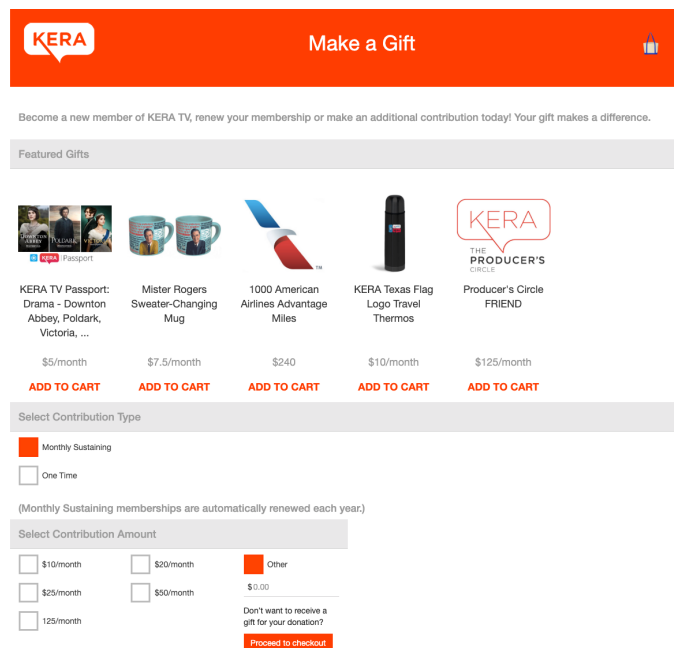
KERA

Make a Gift

Become a new member of KERA TV, renew your membership or make an additional contribution today! Your gift makes a difference.

Featured Gifts

DOWNTON ABBEY POLDARK VICTORIA
KERA Passport

KERA TV Passport: Drama - Downton Abbey, Poldark, Victoria, ...

$5/month

ADD TO CART

Mister Rogers Sweater-Changing Mug

$7.5/month

ADD TO CART

TM

1000 American Airlines Advantage Miles

$240

ADD TO CART

KERA Texas Flag Logo Travel Thermos

$10/month

ADD TO CART

KERA THE PRODUCER'S CIRCLE

Producer's Circle FRIEND

$125/month

ADD TO CART

Select Contribution Type

Monthly Sustaining

One Time

(Monthly Sustaining memberships are automatically renewed each year.)

Select Contribution Amount

$10/month

$20/month

Other

$0.00

$25/month

$50/month

Don't want to receive a gift for your donation?

125/month

Proceed to checkout